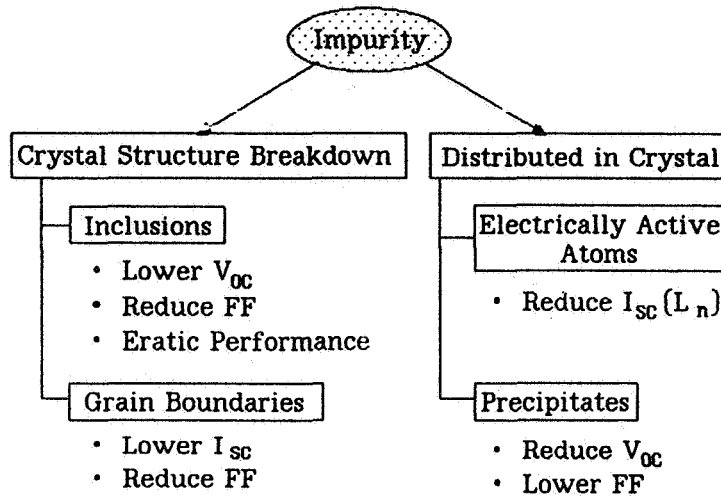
Impurity

Crystal Structure Breakdown

Inclusions

• Lower $V_{oc}$
• Reduce FF
• Eratic Performance

Grain Boundaries

• Lower $I_{sc}$
• Reduce FF

Distributed in Crystal

Electrically Active Atoms

• Reduce $I_{sc}(L_n)$

Precipitates

• Reduce $V_{oc}$
• Lower FF